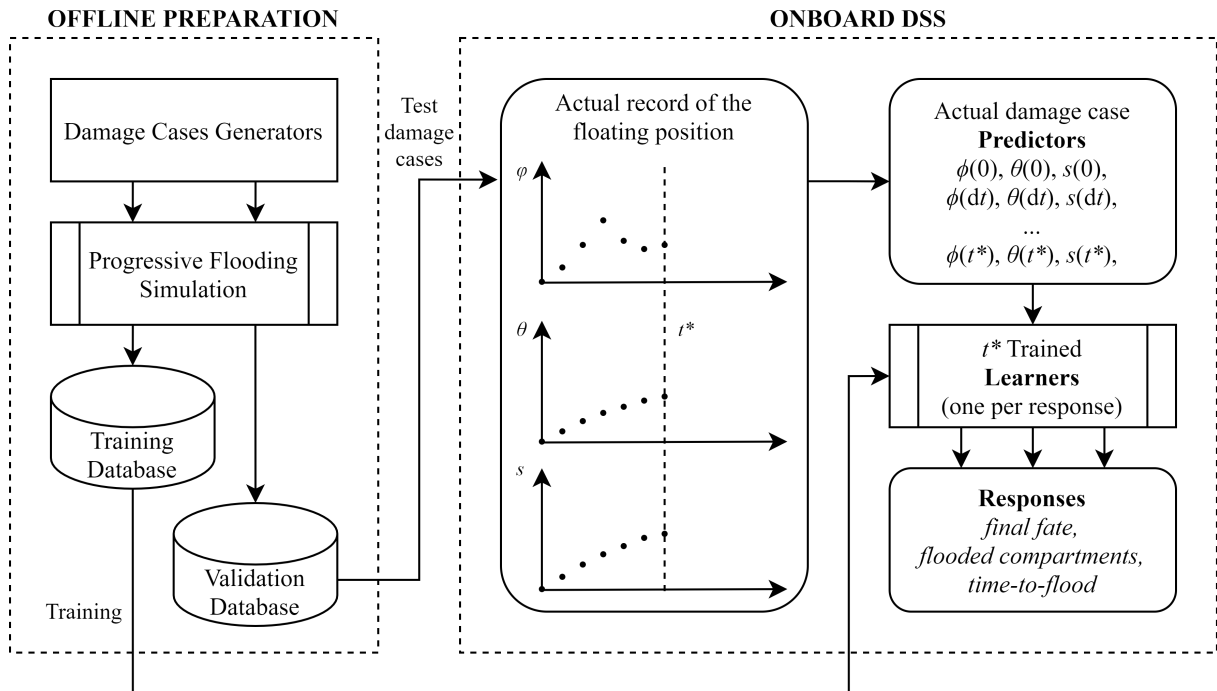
OFFLINE PREPARATION

Damage Cases Generators

Progressive Flooding Simulation

Training Database

Validation Database

Training

Test damage cases

ONBOARD DSS

Actual record of the floating position

$\varphi$

$\theta$

$t^*$

$s$

Actual damage case
**Predictors**
$\phi(0)$, $\theta(0)$, $s(0)$,
$\phi(\mathrm{d}t)$, $\theta(\mathrm{d}t)$, $s(\mathrm{d}t)$,
...
$\phi(t^*)$, $\theta(t^*)$, $s(t^*)$,

$t^*$ Trained **Learners** (one per response)

**Responses**
*final fate,*
*flooded compartments,*
*time-to-flood*